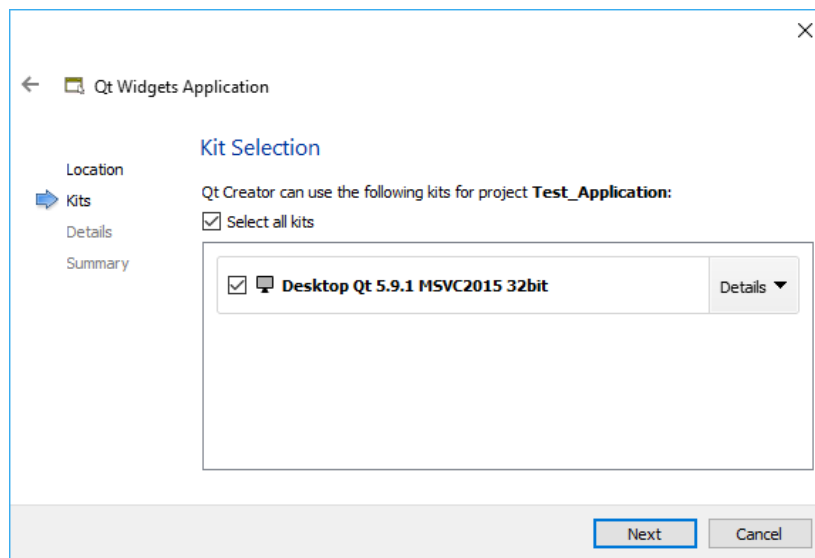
Qt Widgets Application

Location
Kits
Details
Summary

Kit Selection

Qt Creator can use the following kits for project **Test_Application:**

Select all kits

Desktop Qt 5.9.1 MSVC2015 32bit

Details

Next
Cancel